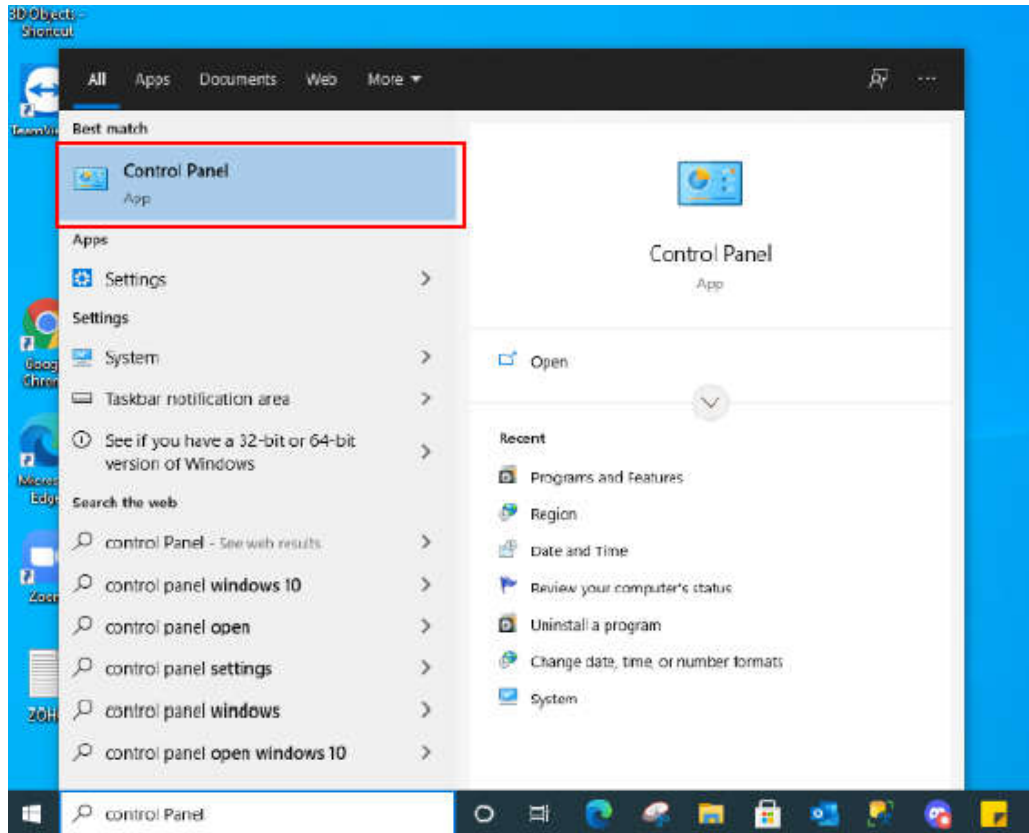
3D Objects - Shortcut

TeamVi

Goog Chrom

Micros Edge

Zoom

ZOH

All Apps Documents Web More

Best match

Control Panel
App

Apps

Settings

Settings

System

Taskbar notification area

See if you have a 32-bit or 64-bit version of Windows

Search the web

control Panel - See web results

control panel windows 10

control panel open

control panel settings

control panel windows

control panel open windows 10

Control Panel
App

Open

Recent

Programs and Features

Region

Date and Time

Review your computer's status

Uninstall a program

Change date, time, or number formats

System

control Panel